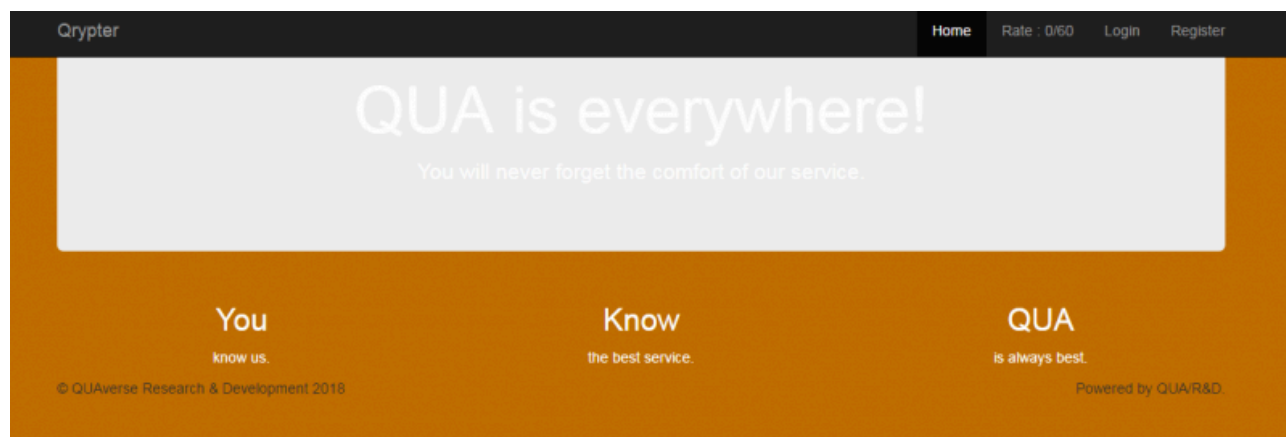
Qrypter

Home Rate : 0/60 Login Register

QUA is everywhere!

You will never forget the comfort of our service.

You

know us.

Know

the best service.

QUA

is always best.

© QUAverse Research & Development 2018

Powered by QUA/R&D.